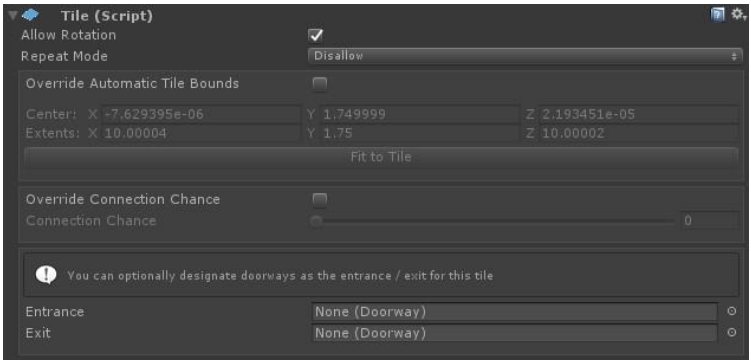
Tile (Script)

Allow Rotation

Repeat Mode | Disallow

Override Automatic Tile Bounds

Center: X -7.629395e-06 Y 1.749999 Z 2.193451e-05

Extents: X 10.00004 Y 1.75 Z 10.00002

Fit to Tile

Override Connection Chance

Connection Chance 0

You can optionally designate doorways as the entrance / exit for this tile

Entrance None (Doorway)

Exit None (Doorway)